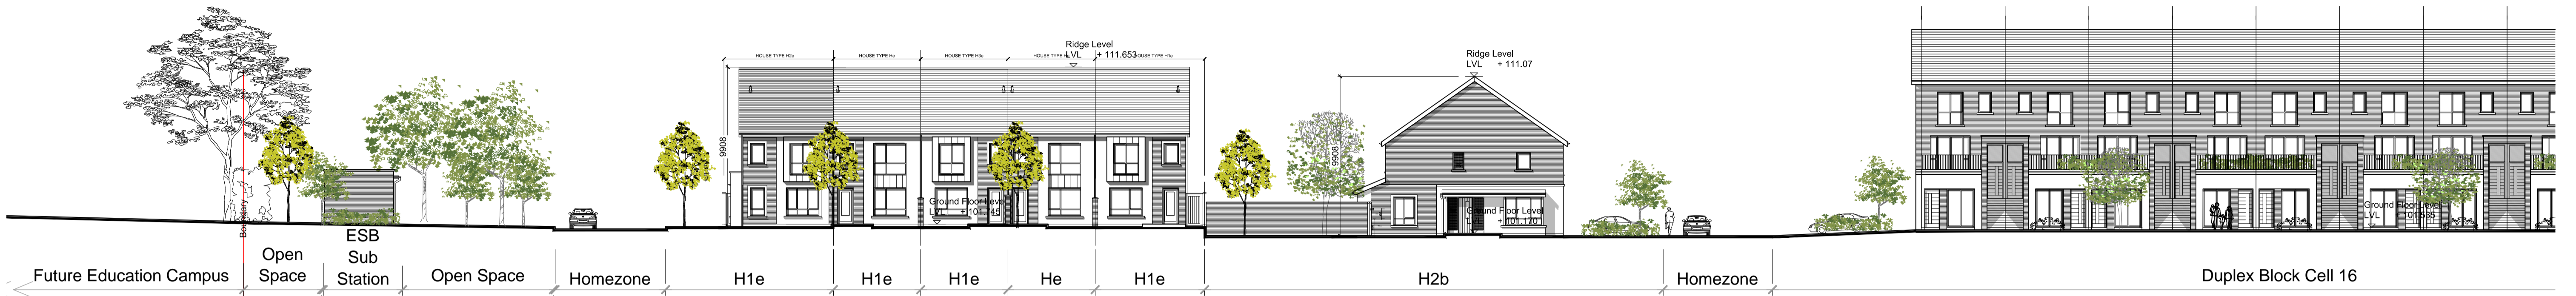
Boundary

HOUSE TYPE H2e HOUSE TYPE He HOUSE TYPE H3e HOUSE TYPE He HOUSE TYPE H1e

Ridge Level
LVL + 111.653

9908

Ground Floor Level
LVL + 101.745

Ridge Level
LVL + 111.07

9908

Ground Floor Level
LVL + 101.170

Ground Floor Level
LVL + 101.585

Future Education Campus

Open Space

ESB Sub Station

Open Space

Homezone

H1e

H1e

H1e

He

H1e

H2b

Homezone

Duplex Block Cell 16